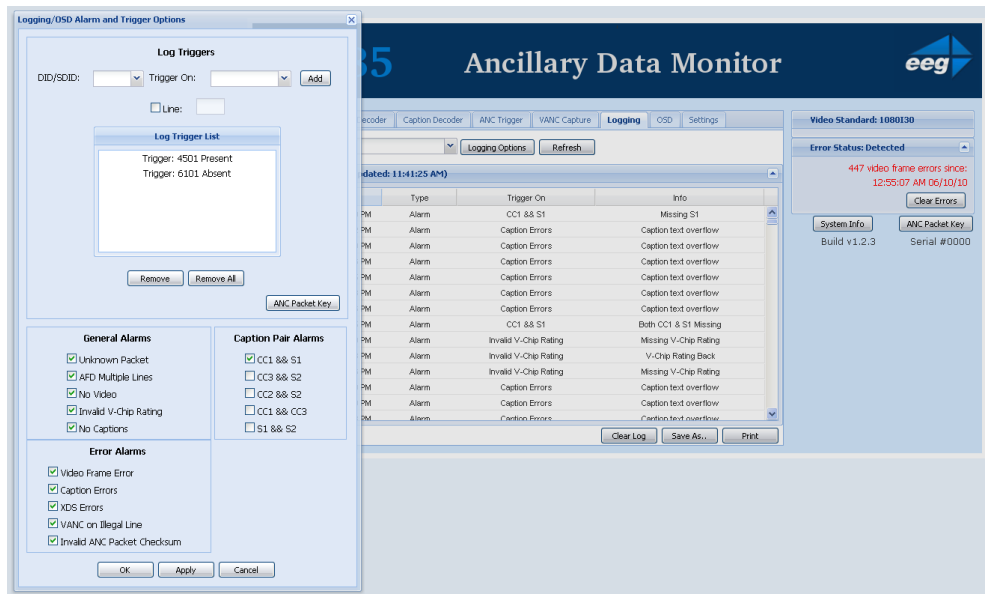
Logging/OSD Alarm and Trigger Options

Log Triggers

DID/SDID: Trigger On: Add

Line:

Log Trigger List

Trigger: 4501 Present
Trigger: 6101 Absent

Remove Remove All

ANC Packet Key

General Alarms

Unknown Packet
AFD Multiple Lines
No Video
Invalid V-Chip Rating
No Captions

Caption Pair Alarms

CC1 && S1
CC3 && S2
CC2 && S2
CC1 && CC3
S1 && S2

Error Alarms

Video Frame Error
Caption Errors
XDS Errors
VANC on Illegal Line
Invalid ANC Packet Checksum

OK Apply Cancel

35 Ancillary Data Monitor eeg

ecoder Caption Decoder ANC Trigger VANC Capture Logging OSD Settings

Logging Options Refresh

odated: 11:41:25 AM)

| | Type | Trigger On | Info |
|---|---|---|---|
| PM | Alarm | CC1 && S1 | Missing S1 |
| PM | Alarm | Caption Errors | Caption text overflow |
| PM | Alarm | Caption Errors | Caption text overflow |
| PM | Alarm | Caption Errors | Caption text overflow |
| PM | Alarm | Caption Errors | Caption text overflow |
| PM | Alarm | Caption Errors | Caption text overflow |
| PM | Alarm | Caption Errors | Caption text overflow |
| PM | Alarm | Caption Errors | Caption text overflow |
| PM | Alarm | CC1 && S1 | Both CC1 & S1 Missing |
| PM | Alarm | Invalid V-Chip Rating | Missing V-Chip Rating |
| PM | Alarm | Invalid V-Chip Rating | V-Chip Rating Back |
| PM | Alarm | Invalid V-Chip Rating | Missing V-Chip Rating |
| PM | Alarm | Caption Errors | Caption text overflow |
| PM | Alarm | Caption Errors | Caption text overflow |
| PM | Alarm | Caption Errors | Caption text overflow |

Clear Log Save As.. Print

Video Standard: 1080I30

Error Status: Detected

447 video frame errors since:
12:55:07 AM 06/10/10

Clear Errors

System Info ANC Packet Key

Build v1.2.3 Serial #0000